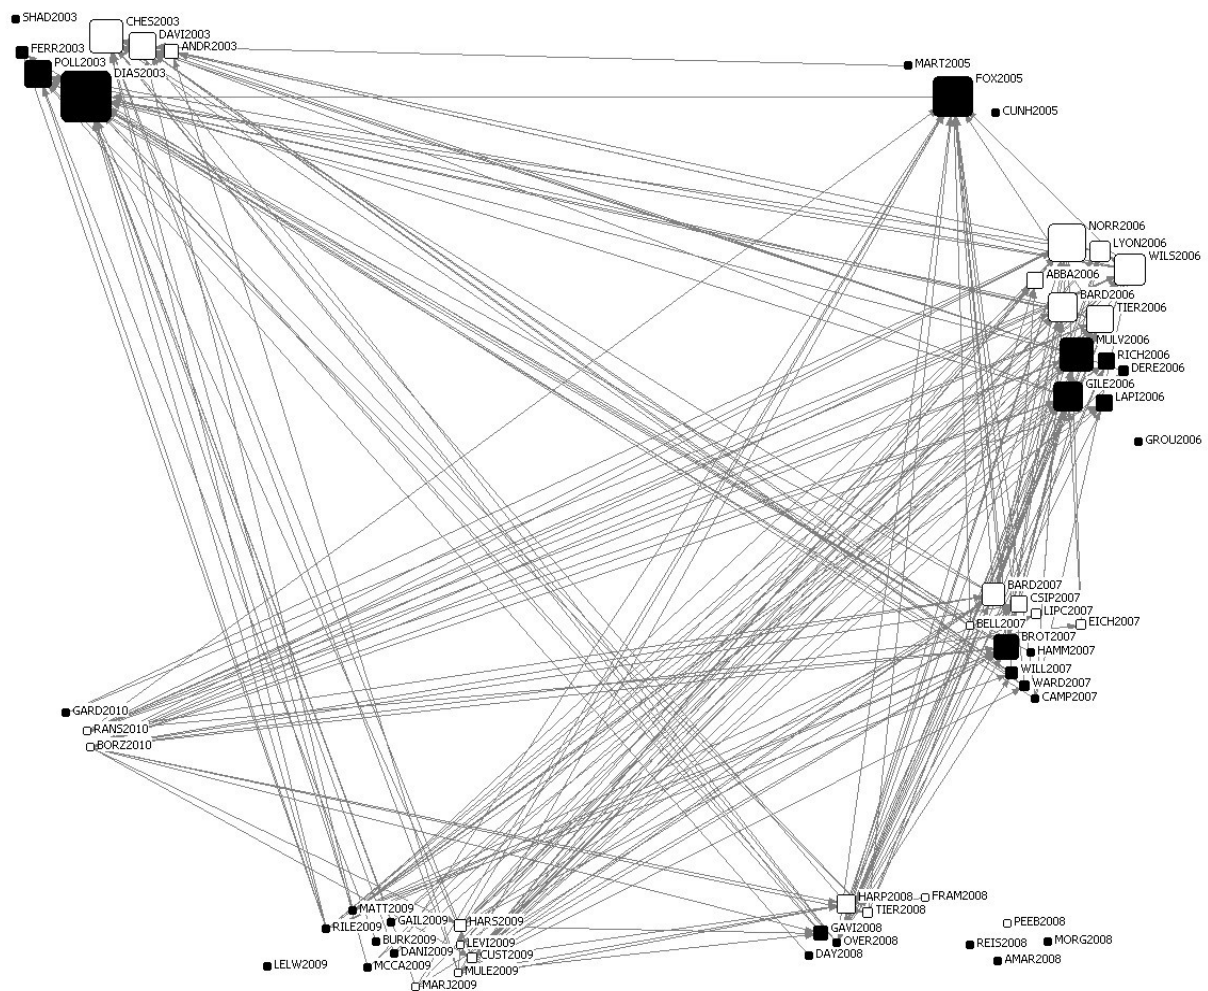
SHAD2003
CHES2003
DAVI2003
ANDR2003
FERR2003
POLL2003
DIAS2003
MART2005
FOX2005
CUNH2005
NORR2006
LYON2006
WILS2006
ABBA2006
BARD2006
TIER2006
MULV2006
RICH2006
DERE2006
GILE2006
LAPI2006
GROU2006
BARD2007
CSIP2007
LIPC2007
EICH2007
BELL2007
BROT2007
HAMM2007
WILL2007
WARD2007
CAMP2007
GARD2010
RANS2010
BORZ2010
MATT2009
GAIL2009
HARS2009
RILE2009
BURK2009
LEVI2009
DANI2009
CUST2009
LELW2009
MCCA2009
MULE2009
MARJ2009
HARP2008
FRAM2008
TIER2008
GAVI2008
OVER2008
DAY2008
PEEB2008
REIS2008
MORG2008
AMAR2008